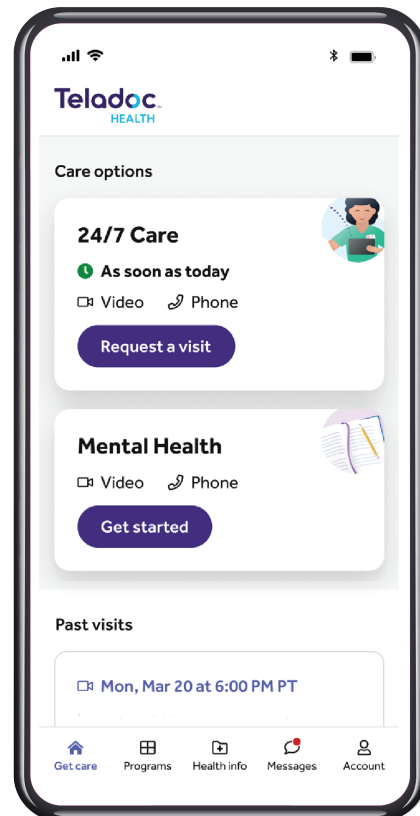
Teladoc HEALTH

Care options

24/7 Care

As soon as today

Video Phone

Request a visit

Mental Health

Video Phone

Get started

Past visits

Mon, Mar 20 at 6:00 PM PT

Get care Programs Health info Messages Account